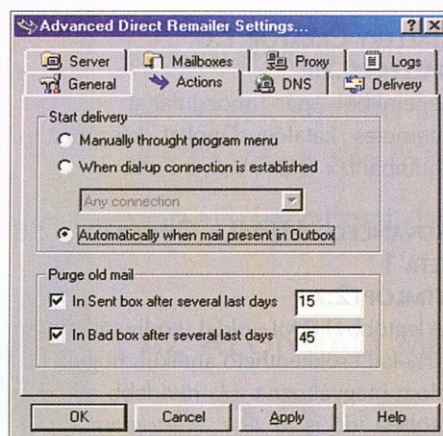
Advanced Direct Remailer Settings...

Server | Mailboxes | Proxy | Logs
General | Actions | DNS | Delivery

Start delivery
Manually throught program menu
When dial-up connection is established
Any connection
Automatically when mail present in Outbox

Purge old mail
In Sent box after several last days 15
In Bad box after several last days 45

OK | Cancel | Apply | Help